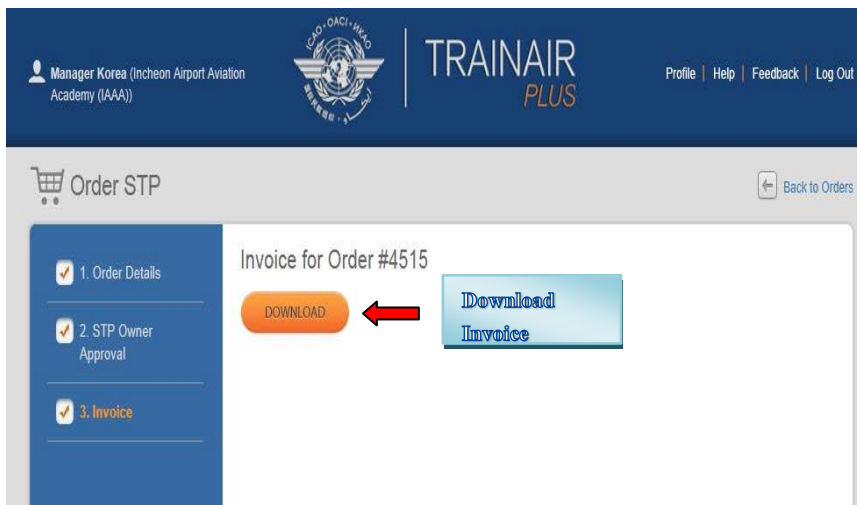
Manager Korea (Incheon Airport Aviation Academy (IAAA))

ICAO • OACI • ИКАО

TRAINAIR PLUS

Profile | Help | Feedback | Log Out

Order STP

Back to Orders

1. Order Details

2. STP Owner Approval

3. Invoice

Invoice for Order #4515

DOWNLOAD

Download Invoice